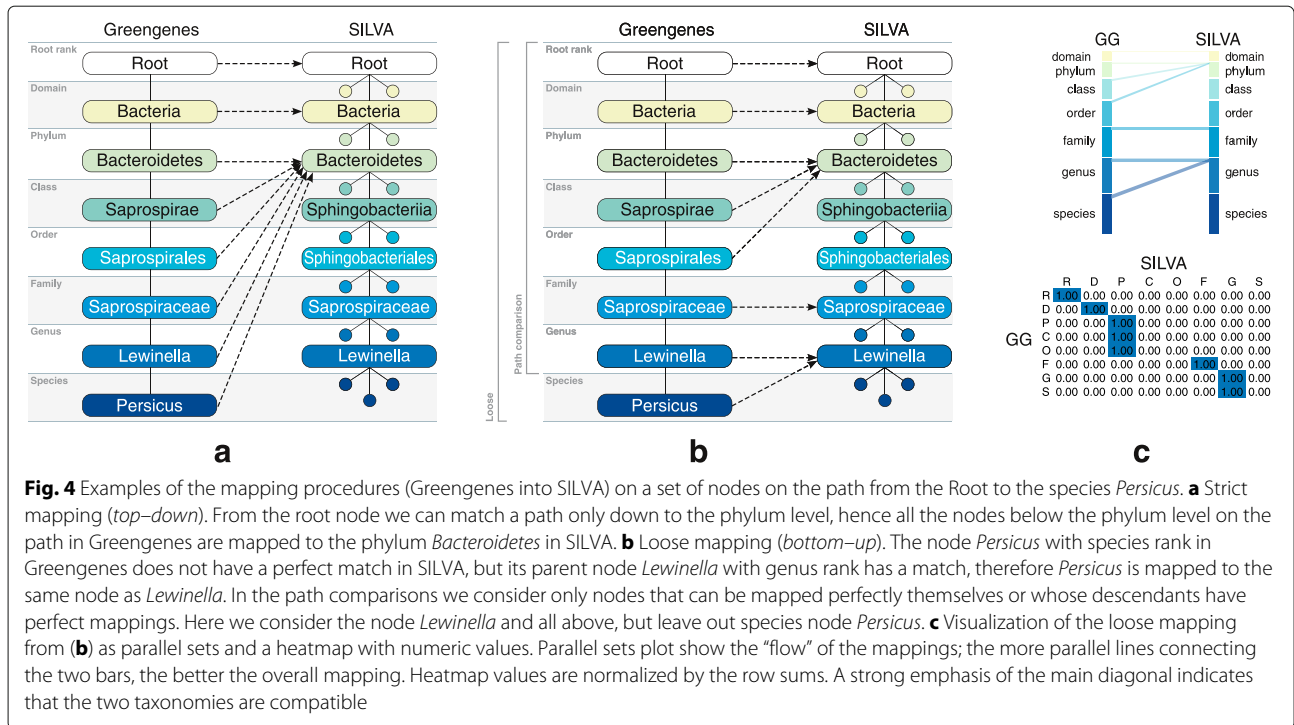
Greengenes SILVA

Root rank
Root Root

Domain
Bacteria Bacteria

Phylum
Bacteroidetes Bacteroidetes

Class
Saprospirae Sphingobacteriia

Order
Saprospirales Sphingobacteriales

Family
Saprospiraceae Saprospiraceae

Genus
Lewinella Lewinella

Species
Persicus

a

Greengenes SILVA

Root rank
Root Root

Domain
Bacteria Bacteria

Phylum
Bacteroidetes Bacteroidetes

Class
Saprospirae Sphingobacteriia

Order
Saprospirales Sphingobacteriales

Family
Saprospiraceae Saprospiraceae

Genus
Lewinella Lewinella

Species
Persicus

Path comparison

Loose

b

GG SILVA
domain domain
phylum phylum
class class
order order
family family
genus genus
species species

SILVA

GG

| | R | D | P | C | O | F | G | S |
|---|---|---|---|---|---|---|---|---|
| R | 1.00 | 0.00 | 0.00 | 0.00 | 0.00 | 0.00 | 0.00 | 0.00 |
| D | 0.00 | 1.00 | 0.00 | 0.00 | 0.00 | 0.00 | 0.00 | 0.00 |
| P | 0.00 | 0.00 | 1.00 | 0.00 | 0.00 | 0.00 | 0.00 | 0.00 |
| C | 0.00 | 0.00 | 1.00 | 0.00 | 0.00 | 0.00 | 0.00 | 0.00 |
| O | 0.00 | 0.00 | 1.00 | 0.00 | 0.00 | 0.00 | 0.00 | 0.00 |
| F | 0.00 | 0.00 | 0.00 | 0.00 | 0.00 | 1.00 | 0.00 | 0.00 |
| G | 0.00 | 0.00 | 0.00 | 0.00 | 0.00 | 0.00 | 1.00 | 0.00 |
| S | 0.00 | 0.00 | 0.00 | 0.00 | 0.00 | 0.00 | 1.00 | 0.00 |

c

**Fig. 4** Examples of the mapping procedures (Greengenes into SILVA) on a set of nodes on the path from the Root to the species *Persicus*. **a** Strict mapping (*top–down*). From the root node we can match a path only down to the phylum level, hence all the nodes below the phylum level on the path in Greengenes are mapped to the phylum *Bacteroidetes* in SILVA. **b** Loose mapping (*bottom–up*). The node *Persicus* with species rank in Greengenes does not have a perfect match in SILVA, but its parent node *Lewinella* with genus rank has a match, therefore *Persicus* is mapped to the same node as *Lewinella*. In the path comparisons we consider only nodes that can be mapped perfectly themselves or whose descendants have perfect mappings. Here we consider the node *Lewinella* and all above, but leave out species node *Persicus*. **c** Visualization of the loose mapping from (**b**) as parallel sets and a heatmap with numeric values. Parallel sets plot show the "flow" of the mappings; the more parallel lines connecting the two bars, the better the overall mapping. Heatmap values are normalized by the row sums. A strong emphasis of the main diagonal indicates that the two taxonomies are compatible